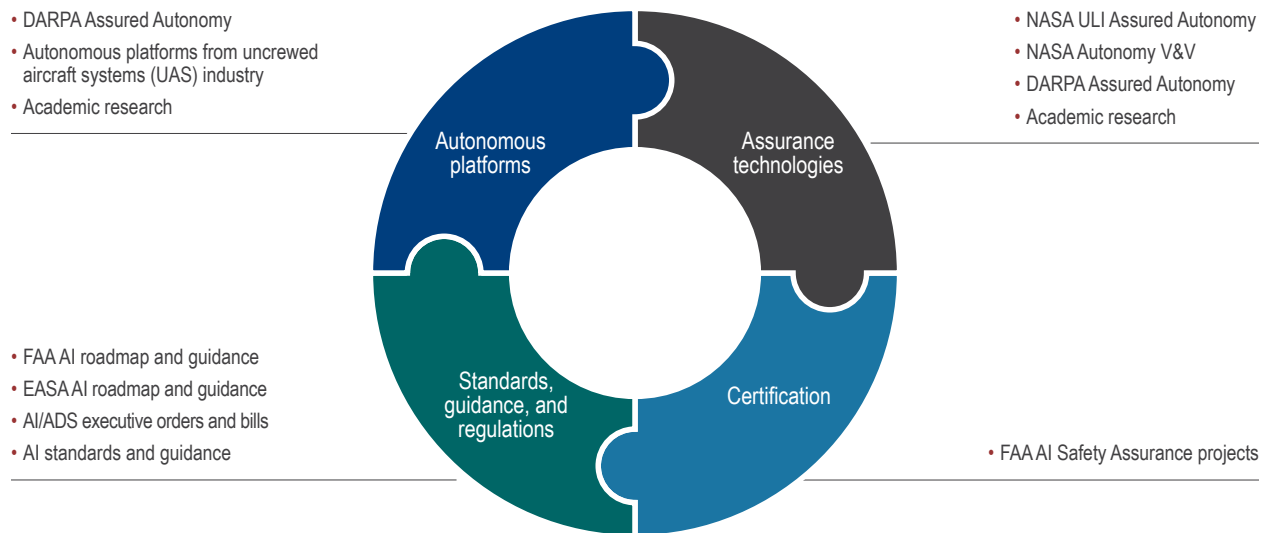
• DARPA Assured Autonomy
• Autonomous platforms from uncrewed aircraft systems (UAS) industry
• Academic research

• NASA ULI Assured Autonomy
• NASA Autonomy V&V
• DARPA Assured Autonomy
• Academic research

Autonomous platforms

Assurance technologies

Standards, guidance, and regulations

Certification

• FAA AI roadmap and guidance
• EASA AI roadmap and guidance
• AI/ADS executive orders and bills
• AI standards and guidance

• FAA AI Safety Assurance projects